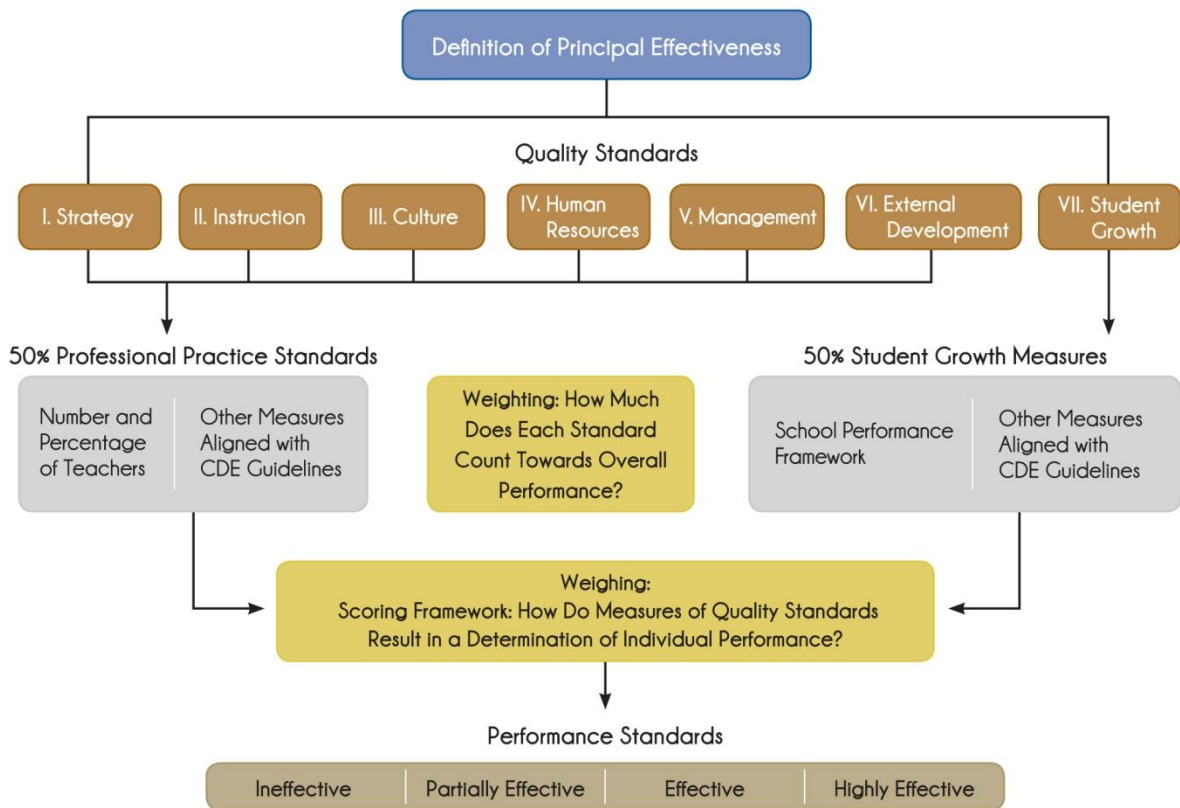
Definition of Principal Effectiveness

Quality Standards

I. Strategy

II. Instruction

III. Culture

IV. Human Resources

V. Management

VI. External Development

VII. Student Growth

50% Professional Practice Standards

Number and Percentage of Teachers

Other Measures Aligned with CDE Guidelines

Weighting: How Much Does Each Standard Count Towards Overall Performance?

50% Student Growth Measures

School Performance Framework

Other Measures Aligned with CDE Guidelines

Weighing:
Scoring Framework: How Do Measures of Quality Standards Result in a Determination of Individual Performance?

Performance Standards

| Ineffective | Partially Effective | Effective | Highly Effective |
|---|---|---|---|